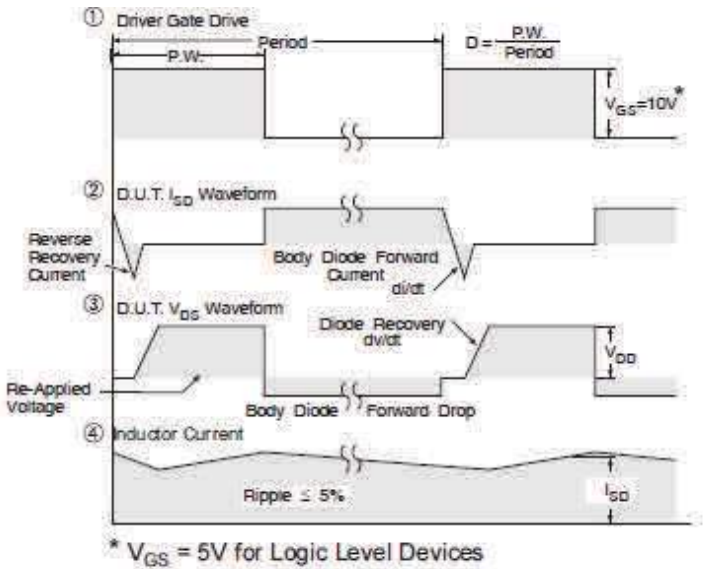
① Driver Gate Drive

P.W.

Period

$D = \frac{P.W.}{Period}$

$V_{GS}$=10V*

② D.U.T. $I_{SD}$ Waveform

Reverse Recovery Current

Body Diode Forward Current

di/dt

③ D.U.T. $V_{DS}$ Waveform

Diode Recovery dv/dt

$V_{DD}$

Re-Applied Voltage

Body Diode Forward Drop

④ Inductor Current

Ripple ≤ 5%

$I_{SD}$

* $V_{GS}$ = 5V for Logic Level Devices